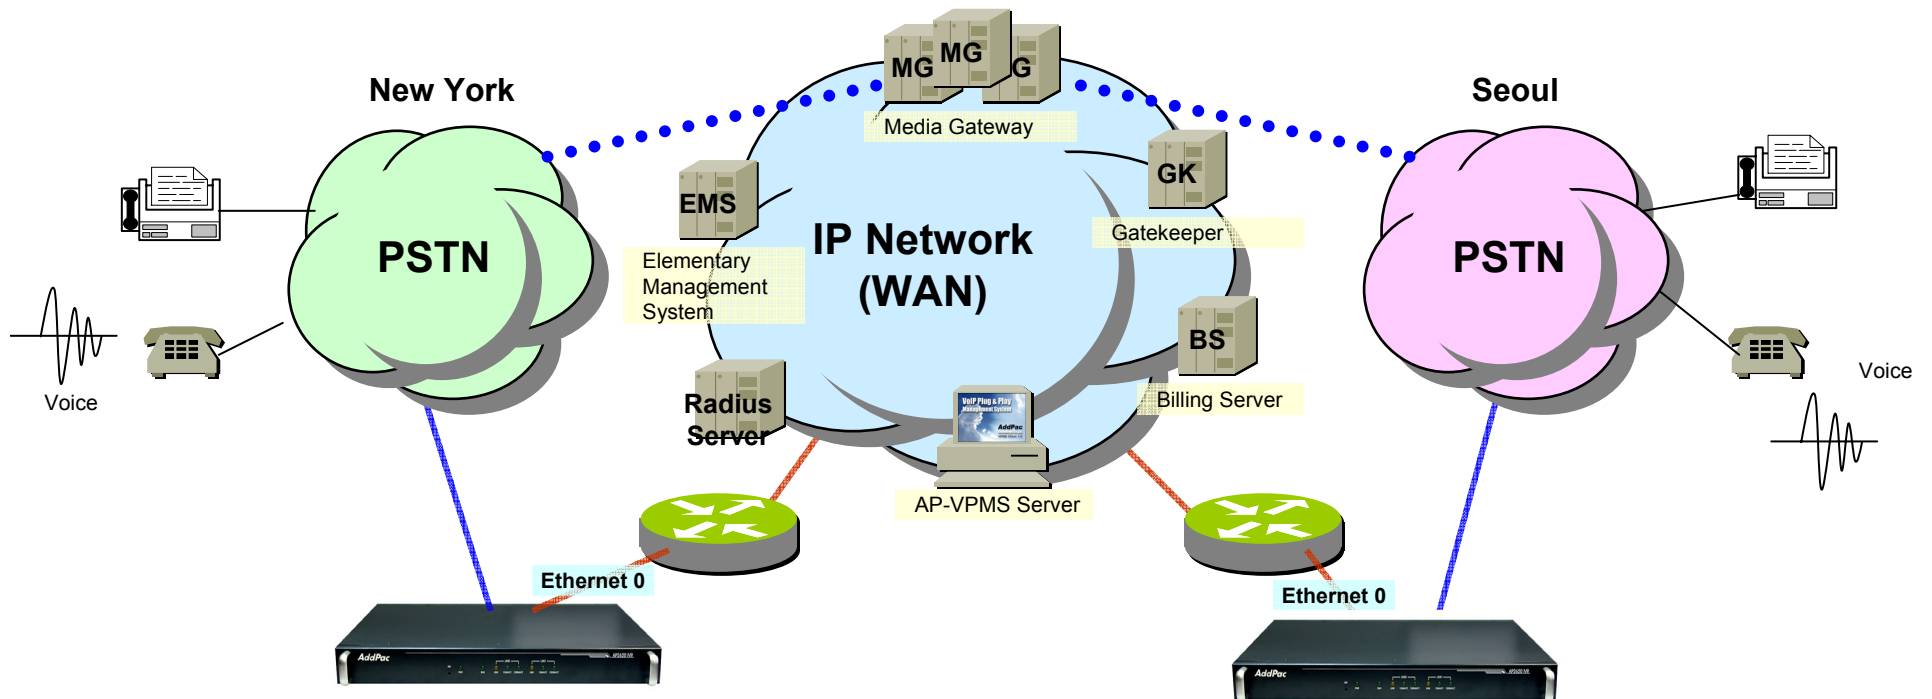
New York

Seoul

MG MG G

Media Gateway

PSTN

PSTN

EMS

Elementary Management System

IP Network (WAN)

GK

Gatekeeper

BS

Billing Server

Radius Server

VoIP Plug & Play Management System AddPac

AP-VPMS Server

Voice

Voice

Ethernet 0

Ethernet 0

AddPac

AddPac